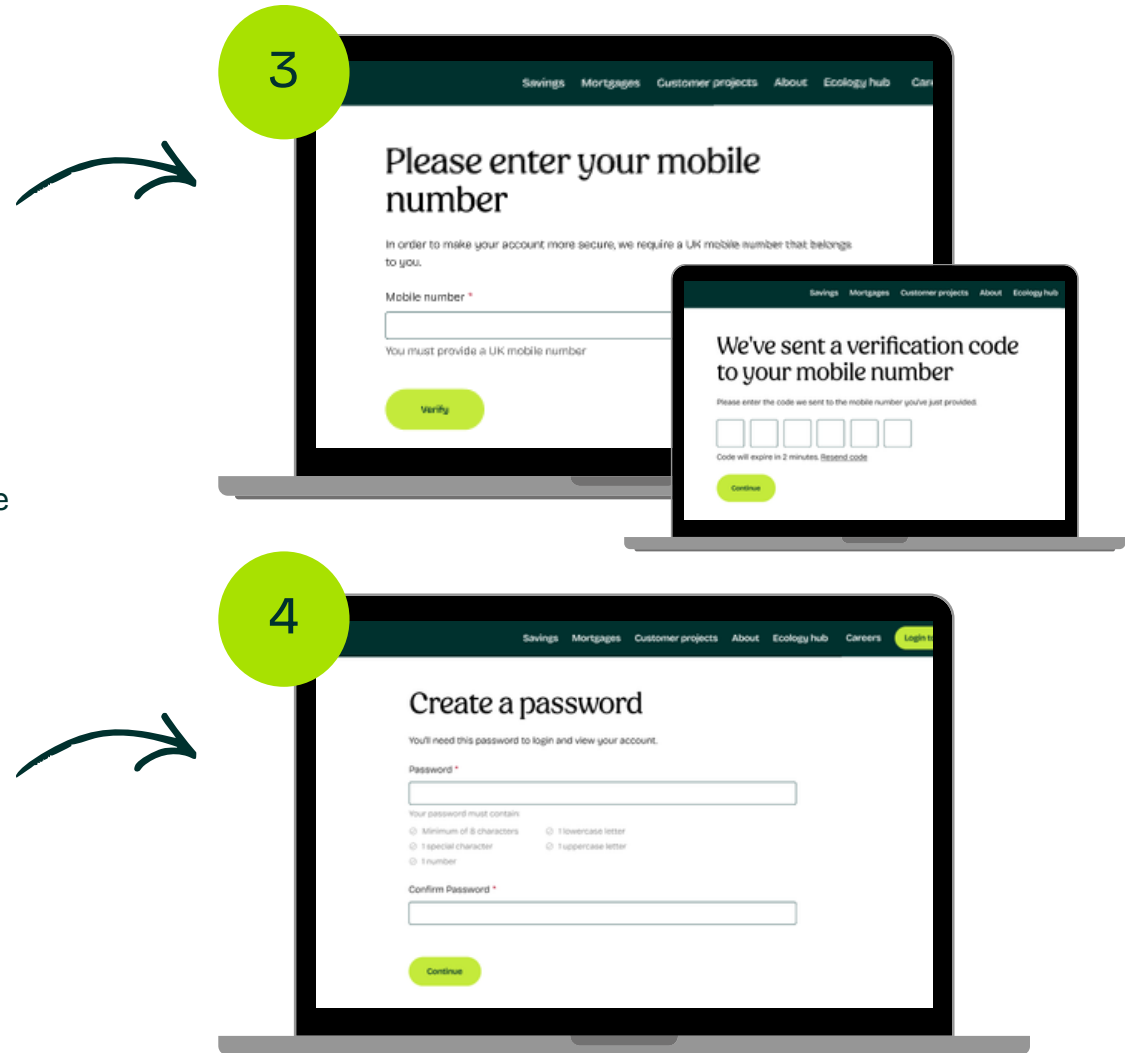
3

Savings Mortgages Customer projects About Ecology hub Car

Please enter your mobile number

In order to make your account more secure, we require a UK mobile number that belongs to you.

Mobile number *

You must provide a UK mobile number

Verify

Savings Mortgages Customer projects About Ecology hub

We've sent a verification code to your mobile number

Please enter the code we sent to the mobile number you've just provided.

Code will expire in 2 minutes. Resend code

Continue

e

4

Savings Mortgages Customer projects About Ecology hub Careers Login t

Create a password

You'll need this password to login and view your account.

Password *

Your password must contain:

Minimum of 8 characters
1 lowercase letter
1 special character
1 uppercase letter
1 number

Confirm Password *

Continue